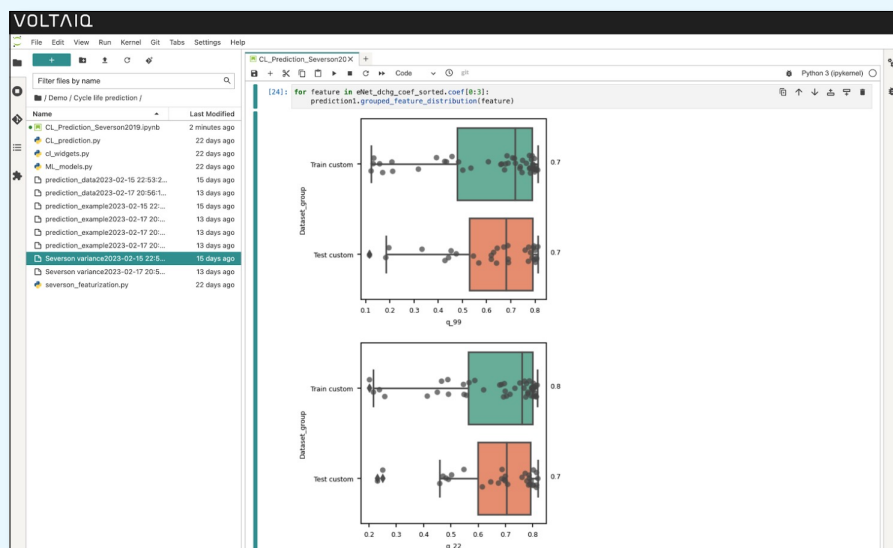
VOLTAIQ

File Edit View Run Kernel Git Tabs Settings Help

+

Filter files by name

/ Demo / Cycle life prediction /

| Name | Last Modified |
|---|---|
| CL_Prediction_Severson2019.ipynb | 2 minutes ago |
| CL_prediction.py | 22 days ago |
| cl_widgets.py | 22 days ago |
| ML_models.py | 22 days ago |
| prediction_data2023-02-15 22:53:2... | 15 days ago |
| prediction_data2023-02-17 20:56:1... | 13 days ago |
| prediction_example2023-02-15 22:... | 15 days ago |
| prediction_example2023-02-17 20:... | 13 days ago |
| prediction_example2023-02-17 20:... | 13 days ago |
| prediction_example2023-02-17 20:... | 13 days ago |
| Severson variance2023-02-15 22:5... | 15 days ago |
| Severson variance2023-02-17 20:5... | 13 days ago |
| severson_featurization.py | 22 days ago |

CL_Prediction_Severson20 ×

Code

Python 3 (ipykernel)

[24]: for feature in eNet_dchg_coef_sorted.coef[0:3]:
    prediction1.grouped_feature_distribution(feature)

Train custom
Test custom
Dataset_group
0.7
0.7
0.1 0.2 0.3 0.4 0.5 0.6 0.7 0.8
q_99

Train custom
Test custom
Dataset_group
0.8
0.7
0.2 0.3 0.4 0.5 0.6 0.7 0.8
q_22